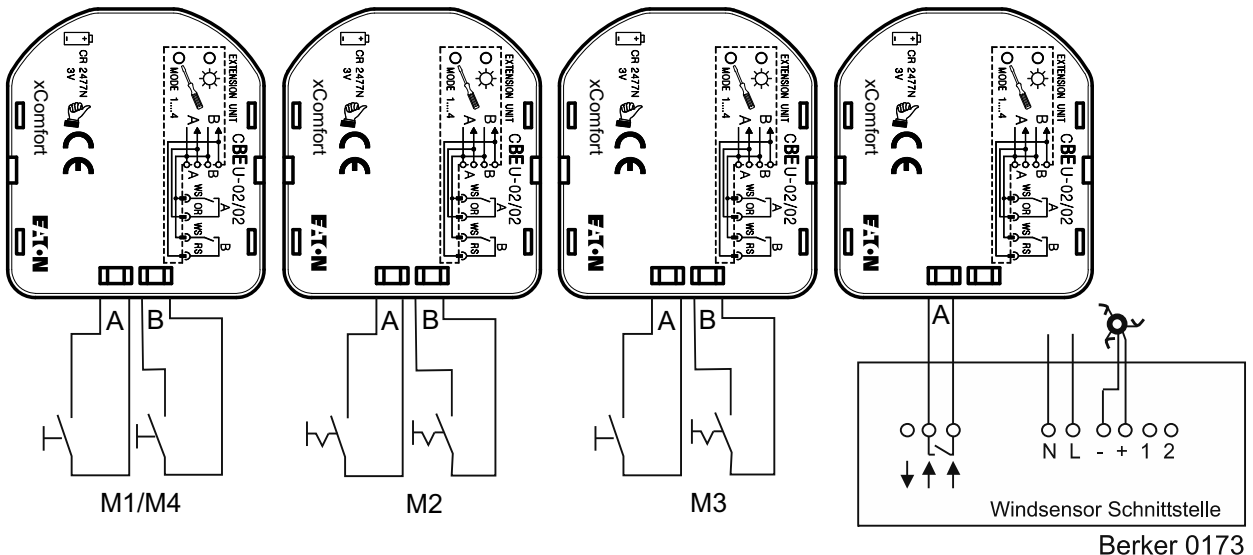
CR 2477N 3V
xComfort
MODE 1...4
EXTENSION UNIT
A B
CBEU-02/02
A WS OR A
WS RS B
EATON
A B
M1/M4

CR 2477N 3V
xComfort
MODE 1...4
EXTENSION UNIT
A B
CBEU-02/02
A WS OR A
WS RS B
EATON
A B
M2

CR 2477N 3V
xComfort
MODE 1...4
EXTENSION UNIT
A B
CBEU-02/02
A WS OR A
WS RS B
EATON
A B
M3

CR 2477N 3V
xComfort
MODE 1...4
EXTENSION UNIT
A B
CBEU-02/02
A WS OR A
WS RS B
EATON
A
N L - + 1 2
Windsensor Schnittstelle
Berker 0173